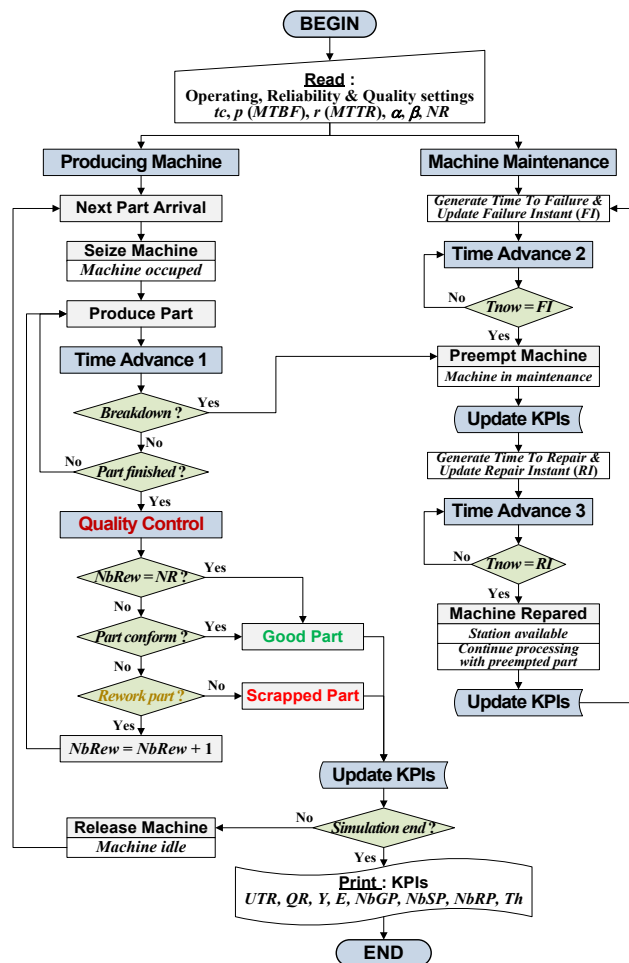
BEGIN

Read :
Operating, Reliability & Quality settings
tc, p (MTBF), r (MTTR), $\alpha$, $\beta$, NR

Producing Machine

Next Part Arrival

Seize Machine
Machine occuped

Produce Part

Time Advance 1

Breakdown ?
Yes
No

Part finished ?
No
Yes

Quality Control

NbRew = NR ?
Yes
No

Part conform ?
Yes
No

Good Part

Rework part ?
No
Yes

Scrapped Part

NbRew = NbRew + 1

Machine Maintenance

Generate Time To Failure & Update Failure Instant (FI)

Time Advance 2

No
Tnow = FI
Yes

Preempt Machine
Machine in maintenance

Update KPIs

Generate Time To Repair & Update Repair Instant (RI)

Time Advance 3

No
Tnow = RI
Yes

Machine Repared
Station available
Continue processing with preempted part

Update KPIs

Update KPIs

Release Machine
Machine idle

No
Simulation end ?
Yes

Print : KPIs
UTR, QR, Y, E, NbGP, NbSP, NbRP, Th

END